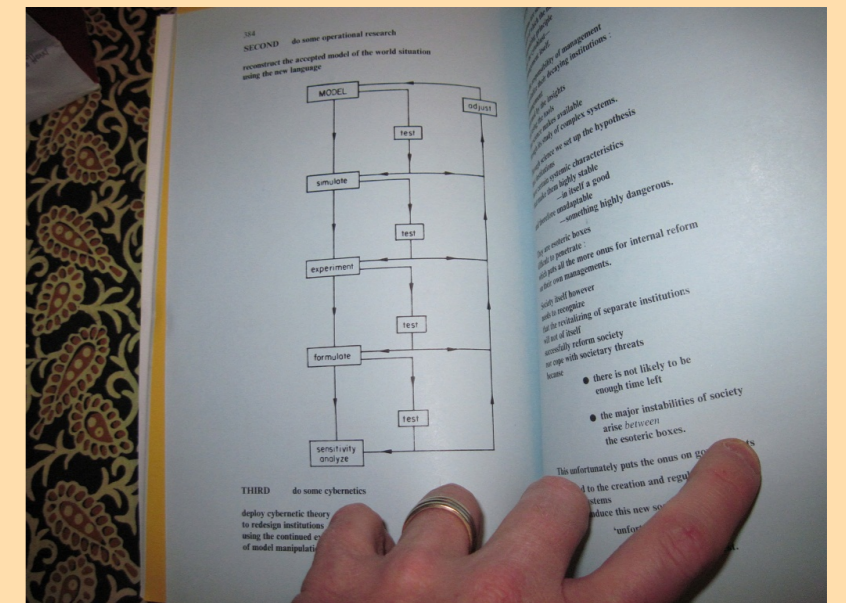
384
SECOND do some operational research

reconstruct the accepted model of the world situation using the new language

MODEL
adjust
test
simulate
test
experiment
test
formulate
test
sensitivity analyze

THIRD do some cybernetics

deploy cybernetic theory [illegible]
to redesign institutions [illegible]
using the continued e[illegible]
of model manipulati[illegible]

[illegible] of management
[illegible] decaying institutions :

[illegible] the insights
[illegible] tools
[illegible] available
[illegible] study of complex systems.

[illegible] we set up the hypothesis

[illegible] characteristics
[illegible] highly stable
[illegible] is itself a good
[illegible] unadaptable
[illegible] —something highly dangerous.

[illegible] esoteric boxes
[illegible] to penetrate :
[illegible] puts all the more onus for internal reform
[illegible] their own managements.

Society itself however
needs to recognize
that the revitalizing of separate institutions
will not of itself
successfully reform society
nor cope with societary threats
because

● there is not likely to be enough time left

● the major instabilities of society arise between the esoteric boxes.

This unfortunately puts the onus on go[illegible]
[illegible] to the creation and regul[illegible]
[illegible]stems
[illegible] introduce this new s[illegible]
'unfor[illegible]